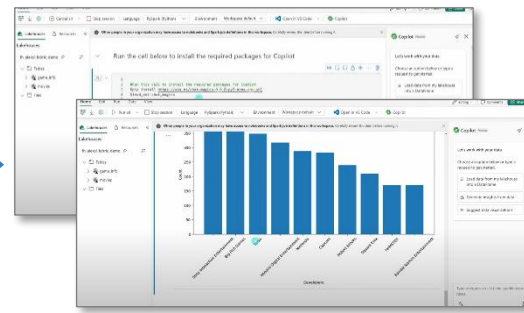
Lakehouses

Tables

Files

Run the cell below to install the required packages for Copilot

Copilot

Let's work with your data

Load data from my lakehouse into a DataFrame

Lakehouses

Tables

Files

Copilot

Let's work with your data

Load data from the lakehouse into a DataFrame

Suggest data visualization

Count

Developers

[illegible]